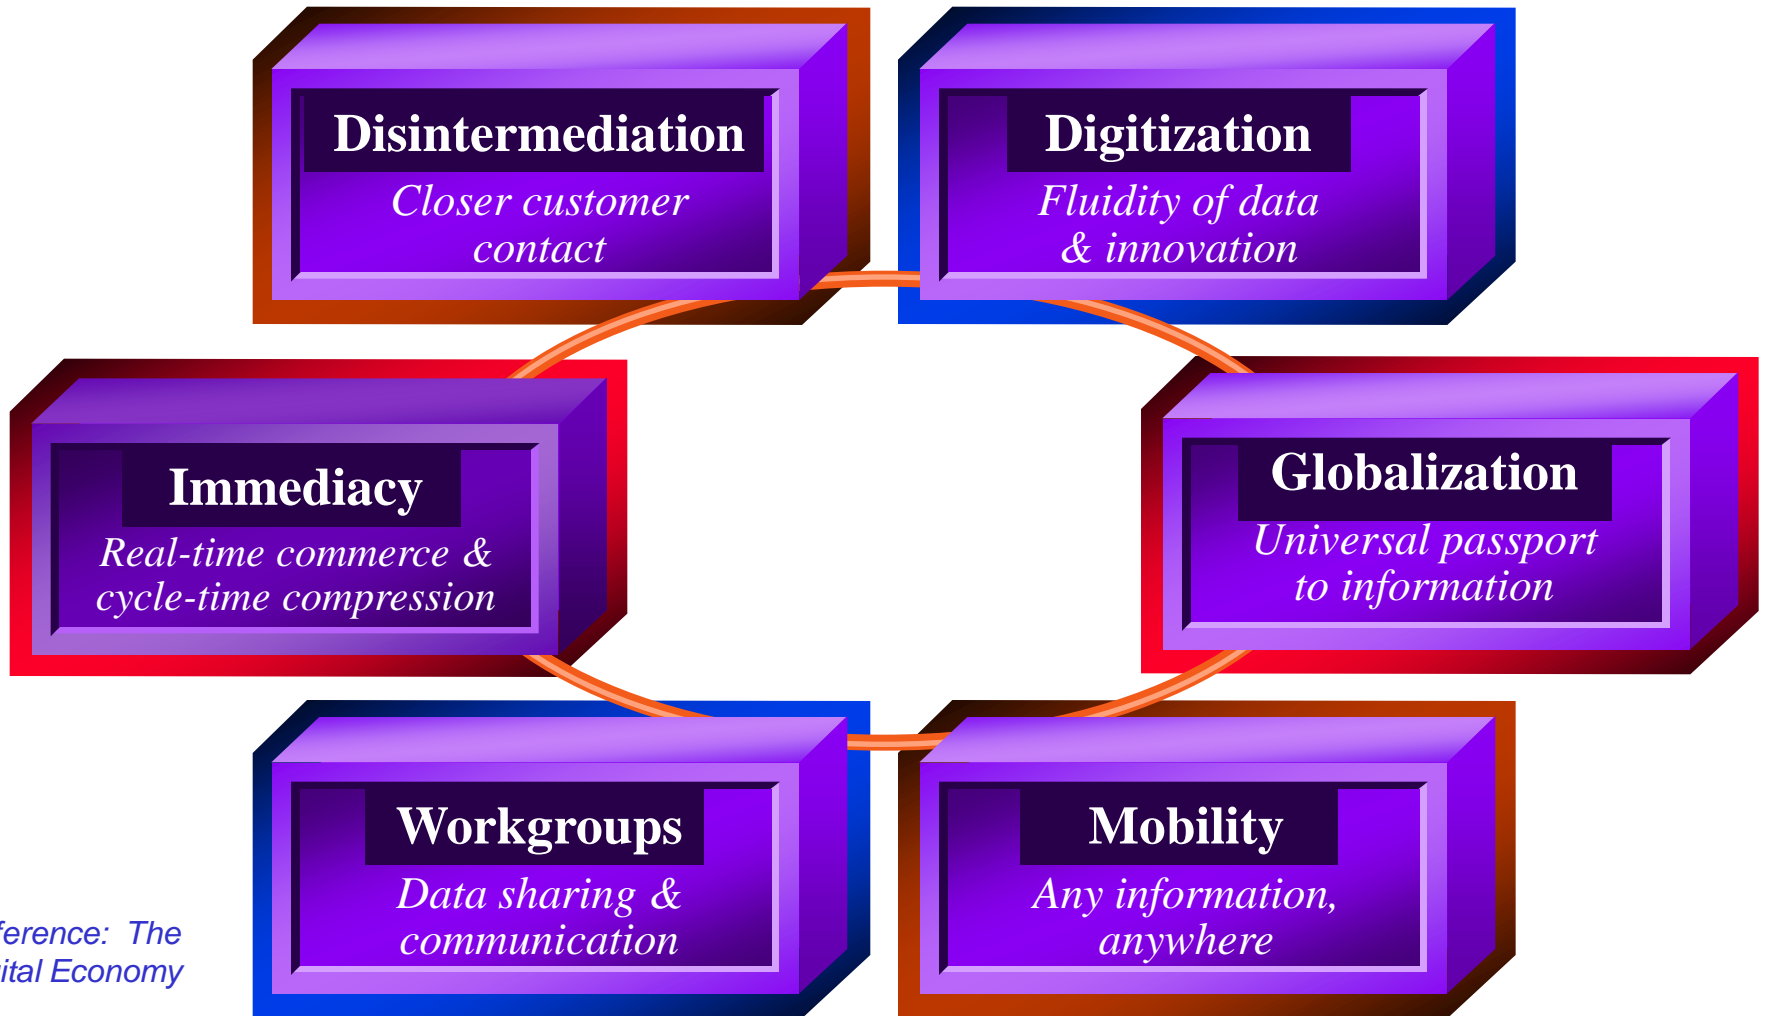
Disintermediation
Closer customer contact

Digitization
Fluidity of data & innovation

Immediacy
Real-time commerce & cycle-time compression

Globalization
Universal passport to information

Workgroups
Data sharing & communication

Mobility
Any information, anywhere

ference: The
ital Economy